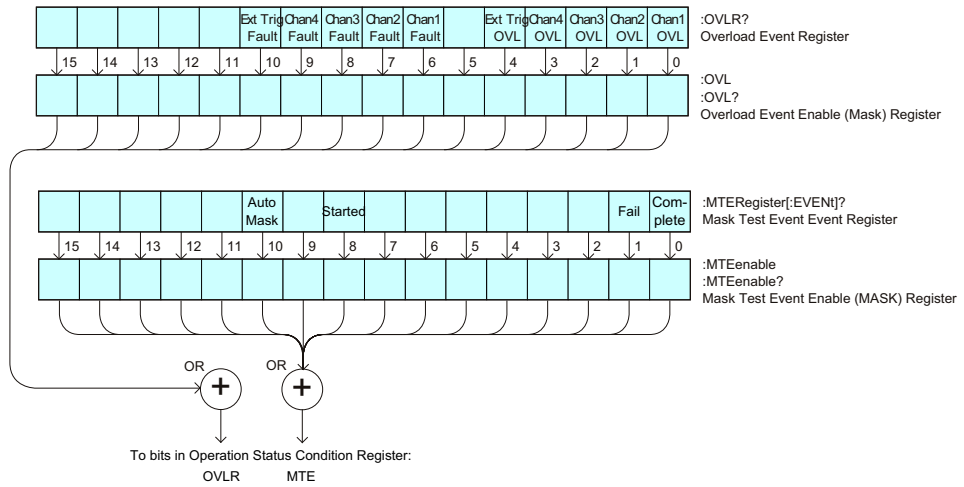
Ext Trig Fault | Chan4 Fault | Chan3 Fault | Chan2 Fault | Chan1 Fault | Ext Trig OVL | Chan4 OVL | Chan3 OVL | Chan2 OVL | Chan1 OVL

:OVLR?
Overload Event Register

15 14 13 12 11 10 9 8 7 6 5 4 3 2 1 0

:OVL
:OVL?
Overload Event Enable (Mask) Register

Auto Mask | Started | Fail | Complete

:MTERegister[:EVENt]?
Mask Test Event Event Register

15 14 13 12 11 10 9 8 7 6 5 4 3 2 1 0

:MTEenable
:MTEenable?
Mask Test Event Enable (MASK) Register

OR
OR

To bits in Operation Status Condition Register:
OVLR MTE